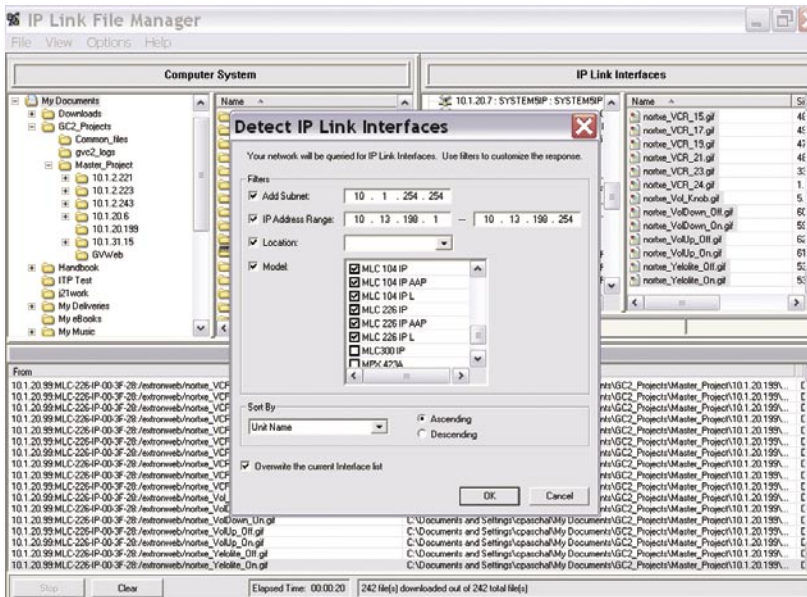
IP Link File Manager

File View Options Help

Computer System

IP Link Interfaces

My Documents
Downloads
GC2_Projects
Common_files
gvc2_logs
Master_Project
10.1.2.221
10.1.2.223
10.1.2.243
10.1.20.6
10.1.20.199
10.1.31.15
GVWeb
Handbook
ITP Test
j21work
My Deliveries
My eBooks
My Music

Name

10.1.20.7 : SYSTEMSIP : SYSTEMSIP

Name
nortxe_VCR_15.gif
nortxe_VCR_17.gif
nortxe_VCR_19.gif
nortxe_VCR_21.gif
nortxe_VCR_23.gif
nortxe_VCR_24.gif
nortxe_Vol_Knob.gif
nortxe_VolDown_Off.gif
nortxe_VolDown_On.gif
nortxe_VolUp_Off.gif
nortxe_VolUp_On.gif
nortxe_Yelolite_Off.gif
nortxe_Yelolite_On.gif

Detect IP Link Interfaces

Your network will be queried for IP Link Interfaces. Use filters to customize the response.

Filters
Add Subnet: 10 . 1 . 254 . 254
IP Address Range: 10 . 13 . 198 . 1 — 10 . 13 . 198 . 254
Location:
Model:
MLC 104 IP
MLC 104 IP AAP
MLC 104 IP L
MLC 226 IP
MLC 226 IP AAP
MLC 226 IP L
MLC300 IP
MPX 423A

Sort By
Unit Name
Ascending
Descending

Overwrite the current Interface list

OK
Cancel

From
10.1.20.99:MLC-226-IP-00-3F-28:/extronweb/nortxe_VCR
10.1.20.99:MLC-226-IP-00-3F-28:/extronweb/nortxe_VolDown_On.gif
10.1.20.99:MLC-226-IP-00-3F-28:/extronweb/nortxe_VolUp_Off.gif
10.1.20.99:MLC-226-IP-00-3F-28:/extronweb/nortxe_VolUp_On.gif
10.1.20.99:MLC-226-IP-00-3F-28:/extronweb/nortxe_Yelolite_Off.gif
10.1.20.99:MLC-226-IP-00-3F-28:/extronweb/nortxe_Yelolite_On.gif

nts\GC2_Projects\Master_Project\10.1.20.199\
C:\Documents and Settings\cpaschal\My Documents\GC2_Projects\Master_Project\10.1.20.199\

Stop
Clear
Elapsed Time: 00:00:20
242 file(s) downloaded out of 242 total file(s)